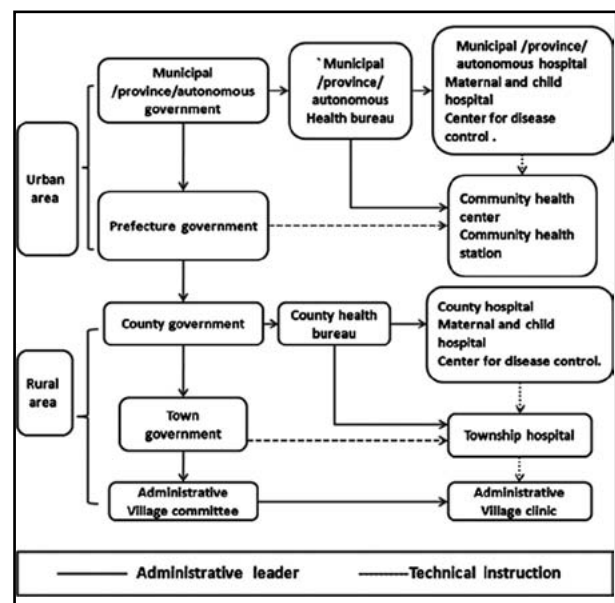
Urban area

Municipal /province/autonomous government

`Municipal /province/ autonomous Health bureau

Municipal /province/ autonomous hospital
Maternal and child hospital
Center for disease control .

Prefecture government

Community health center
Community health station

Rural area

County government

County health bureau

County hospital
Maternal and child hospital
Center for disease control.

Town government

Township hospital

Administrative Village committee

Administrative Village clinic

——— Administrative leader ---------Technical instruction